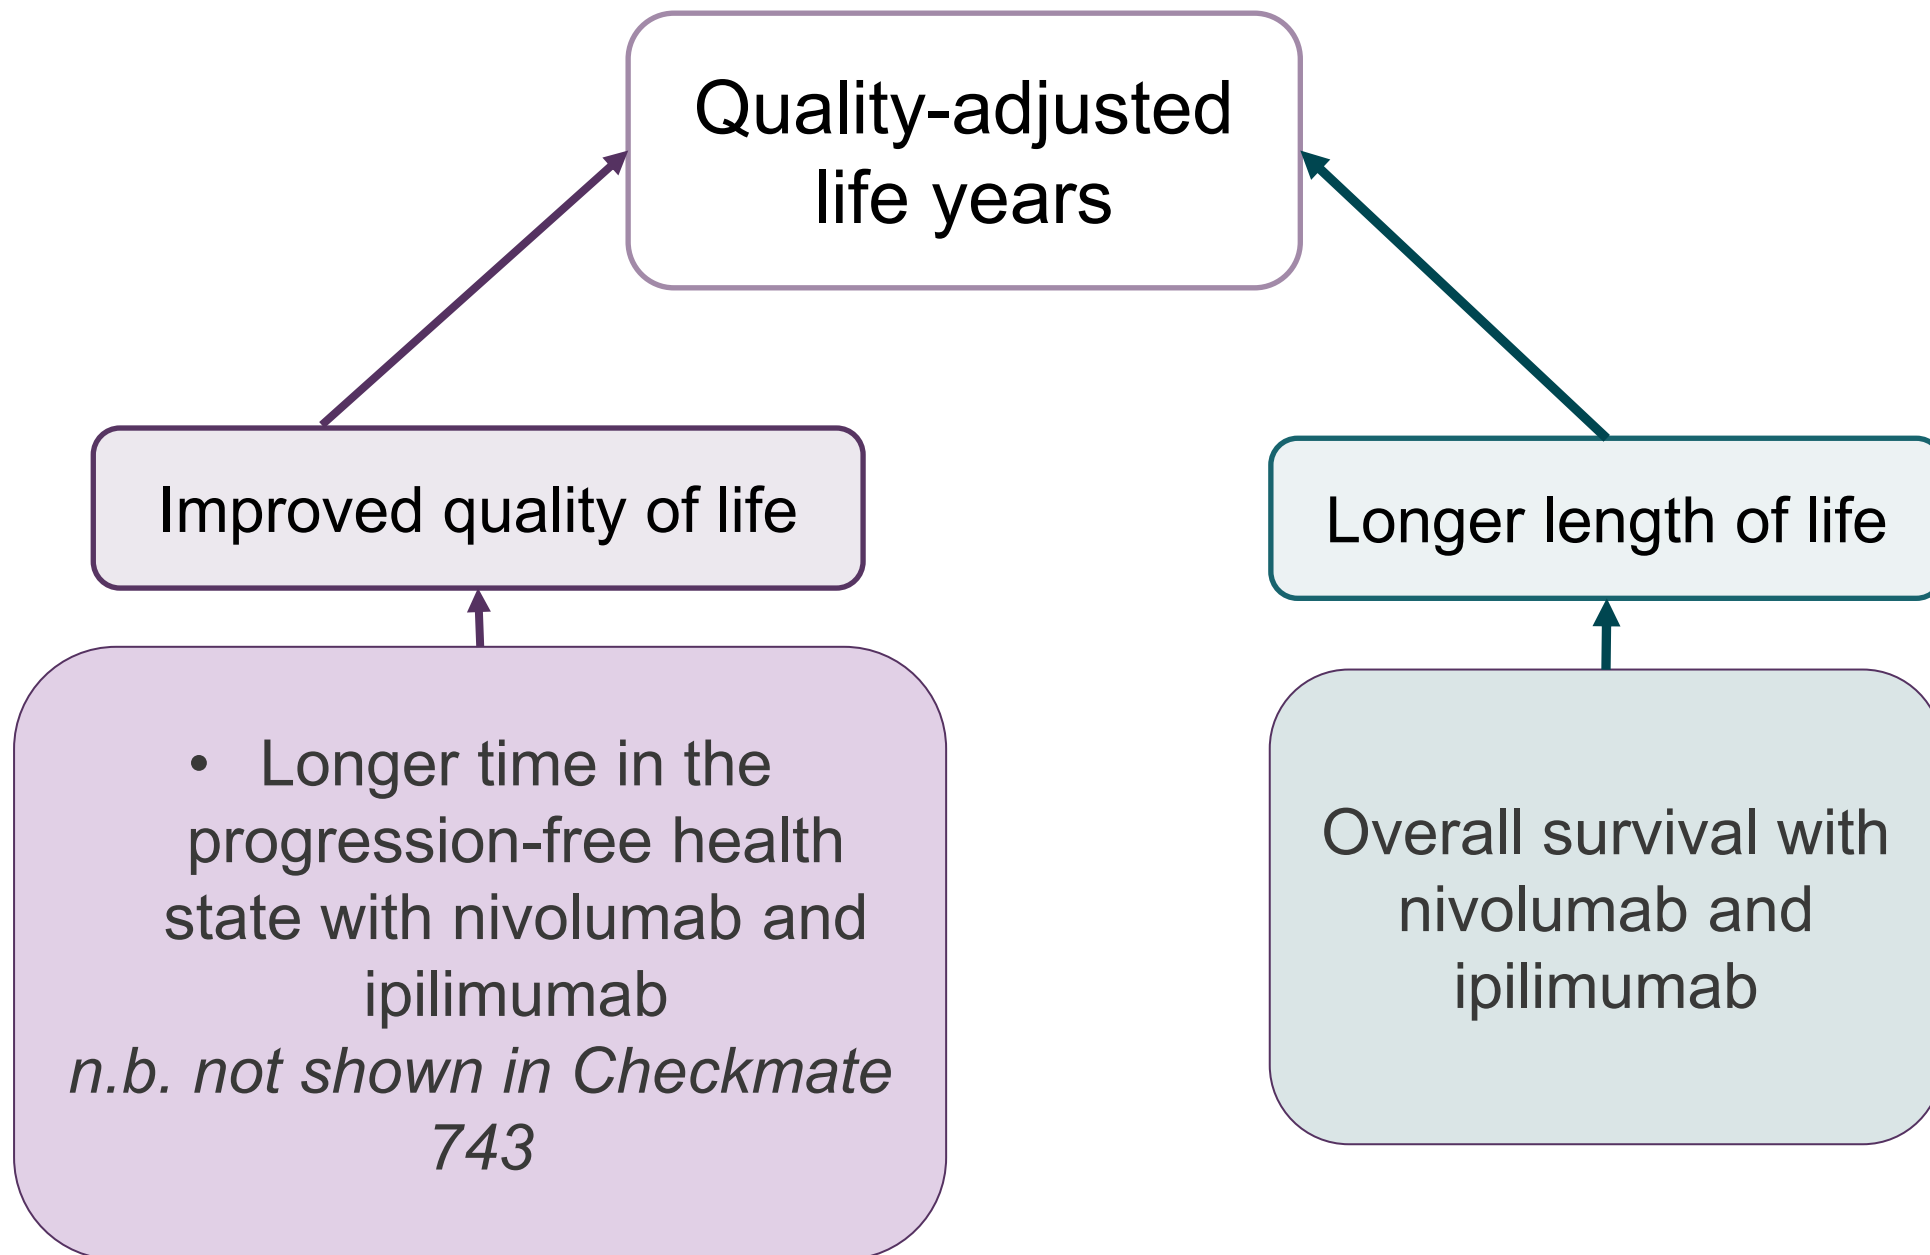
Quality-adjusted life years

Improved quality of life

Longer length of life

• Longer time in the progression-free health state with nivolumab and ipilimumab
*n.b. not shown in Checkmate 743*

Overall survival with nivolumab and ipilimumab